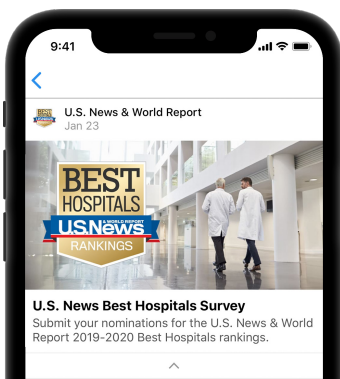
9:41

<

BEST HOSPITALS

U.S. News & World Report
Jan 23

BEST HOSPITALS
U.S.News & WORLD REPORT
RANKINGS

U.S. News Best Hospitals Survey
Submit your nominations for the U.S. News & World Report 2019-2020 Best Hospitals rankings.